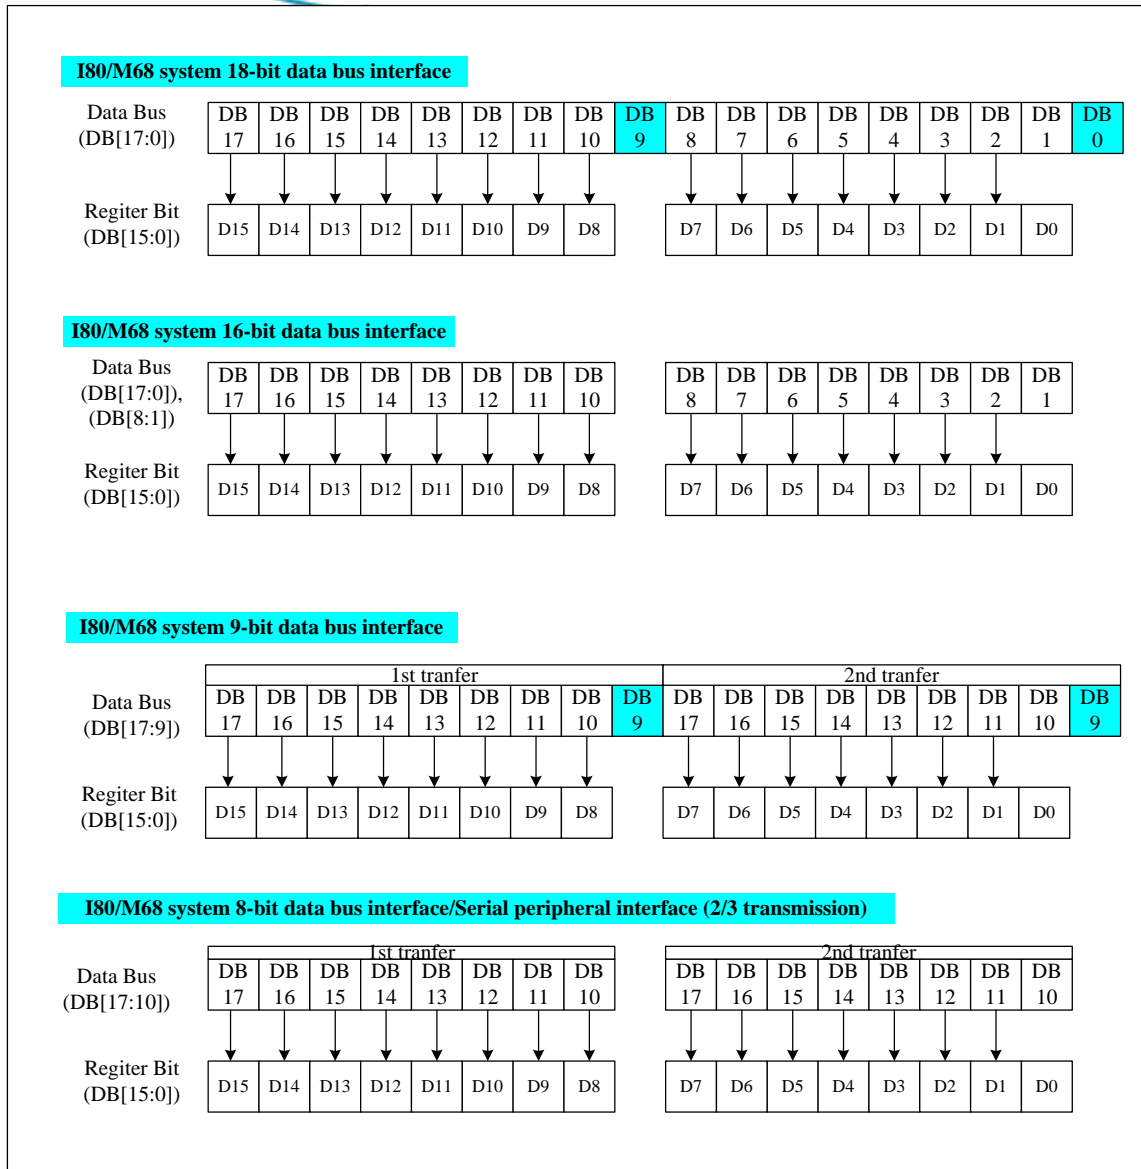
I80/M68 system 18-bit data bus interface

Data Bus (DB[17:0])

| DB 17 | DB 16 | DB 15 | DB 14 | DB 13 | DB 12 | DB 11 | DB 10 | DB 9 | DB 8 | DB 7 | DB 6 | DB 5 | DB 4 | DB 3 | DB 2 | DB 1 | DB 0 |
|---|---|---|---|---|---|---|---|---|---|---|---|---|---|---|---|---|---|

Regiter Bit (DB[15:0])

| D15 | D14 | D13 | D12 | D11 | D10 | D9 | D8 | D7 | D6 | D5 | D4 | D3 | D2 | D1 | D0 |
|---|---|---|---|---|---|---|---|---|---|---|---|---|---|---|---|

I80/M68 system 16-bit data bus interface

Data Bus (DB[17:0]), (DB[8:1])

| DB 17 | DB 16 | DB 15 | DB 14 | DB 13 | DB 12 | DB 11 | DB 10 | DB 8 | DB 7 | DB 6 | DB 5 | DB 4 | DB 3 | DB 2 | DB 1 |
|---|---|---|---|---|---|---|---|---|---|---|---|---|---|---|---|

Regiter Bit (DB[15:0])

| D15 | D14 | D13 | D12 | D11 | D10 | D9 | D8 | D7 | D6 | D5 | D4 | D3 | D2 | D1 | D0 |
|---|---|---|---|---|---|---|---|---|---|---|---|---|---|---|---|

I80/M68 system 9-bit data bus interface

1st tranfer
2nd tranfer

Data Bus (DB[17:9])

| DB 17 | DB 16 | DB 15 | DB 14 | DB 13 | DB 12 | DB 11 | DB 10 | DB 9 | DB 17 | DB 16 | DB 15 | DB 14 | DB 13 | DB 12 | DB 11 | DB 10 | DB 9 |
|---|---|---|---|---|---|---|---|---|---|---|---|---|---|---|---|---|---|

Regiter Bit (DB[15:0])

| D15 | D14 | D13 | D12 | D11 | D10 | D9 | D8 | D7 | D6 | D5 | D4 | D3 | D2 | D1 | D0 |
|---|---|---|---|---|---|---|---|---|---|---|---|---|---|---|---|

I80/M68 system 8-bit data bus interface/Serial peripheral interface (2/3 transmission)

1st tranfer
2nd tranfer

Data Bus (DB[17:10])

| DB 17 | DB 16 | DB 15 | DB 14 | DB 13 | DB 12 | DB 11 | DB 10 | DB 17 | DB 16 | DB 15 | DB 14 | DB 13 | DB 12 | DB 11 | DB 10 |
|---|---|---|---|---|---|---|---|---|---|---|---|---|---|---|---|

Regiter Bit (DB[15:0])

| D15 | D14 | D13 | D12 | D11 | D10 | D9 | D8 | D7 | D6 | D5 | D4 | D3 | D2 | D1 | D0 |
|---|---|---|---|---|---|---|---|---|---|---|---|---|---|---|---|